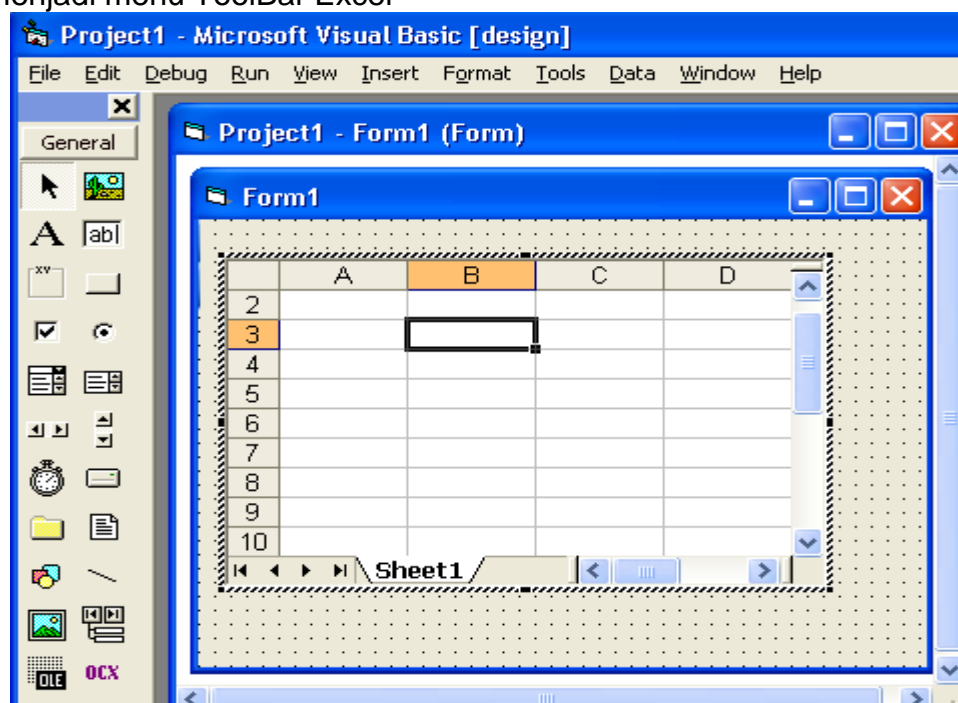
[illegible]menjadi menu ToolBar Excel

Project1 - Microsoft Visual Basic [design]

File Edit Debug Run View Insert Format Tools Data Window Help

General

abl

OCX

Project1 - Form1 (Form)

Form1

| | A | B | C | D |
|---|---|---|---|---|
| 2 | | | | |
| 3 | | | | |
| 4 | | | | |
| 5 | | | | |
| 6 | | | | |
| 7 | | | | |
| 8 | | | | |
| 9 | | | | |
| 10 | | | | |

Sheet1